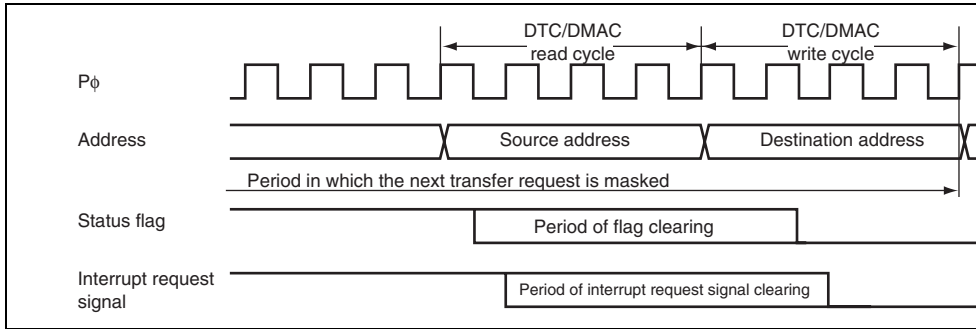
DTC/DMAC read cycle

DTC/DMAC write cycle

Pϕ

Address

Source address

Destination address

Period in which the next transfer request is masked

Status flag

Period of flag clearing

Interrupt request signal

Period of interrupt request signal clearing